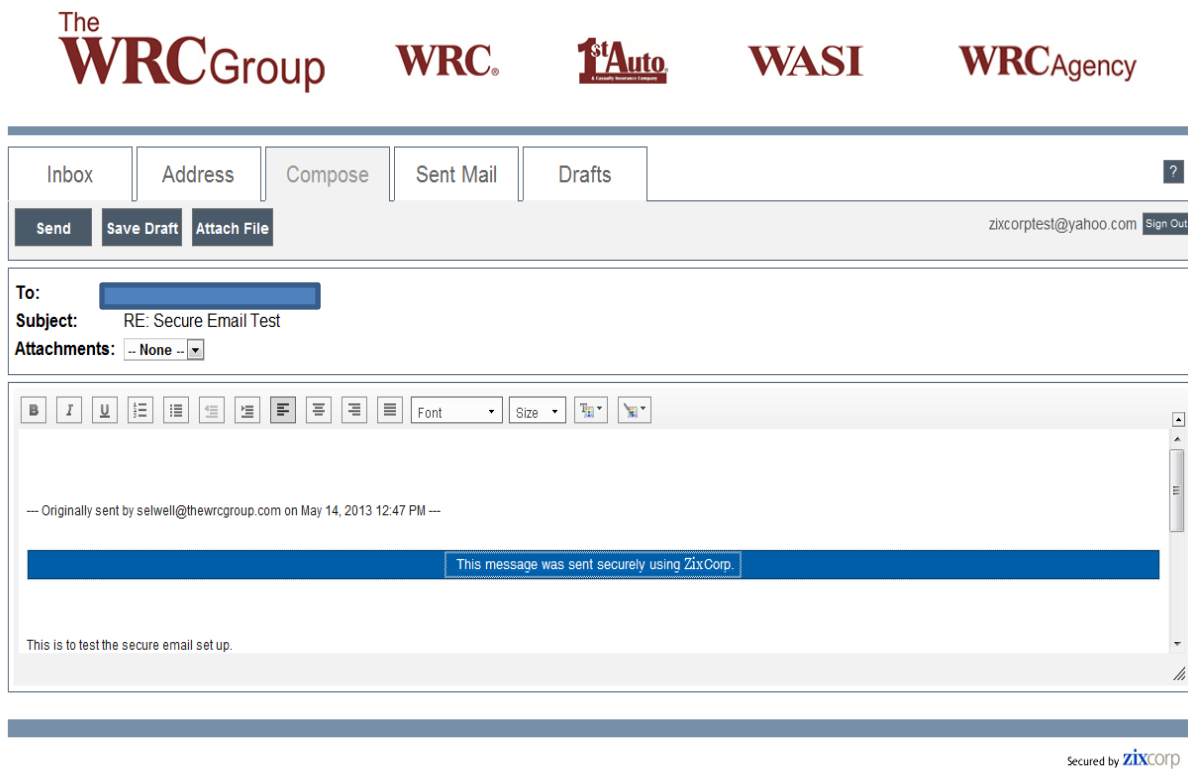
The WRCGroup WRC. 1st Auto & Casualty Insurance Company WASI WRCAgency

Inbox Address Compose Sent Mail Drafts ?

Send Save Draft Attach File zixcorptest@yahoo.com Sign Out

To:
Subject: RE: Secure Email Test
Attachments: -- None --

B I U Font Size

--- Originally sent by selwell@thewrcgroup.com on May 14, 2013 12:47 PM ---

This message was sent securely using ZixCorp.

This is to test the secure email set up.

Secured by zixcorp